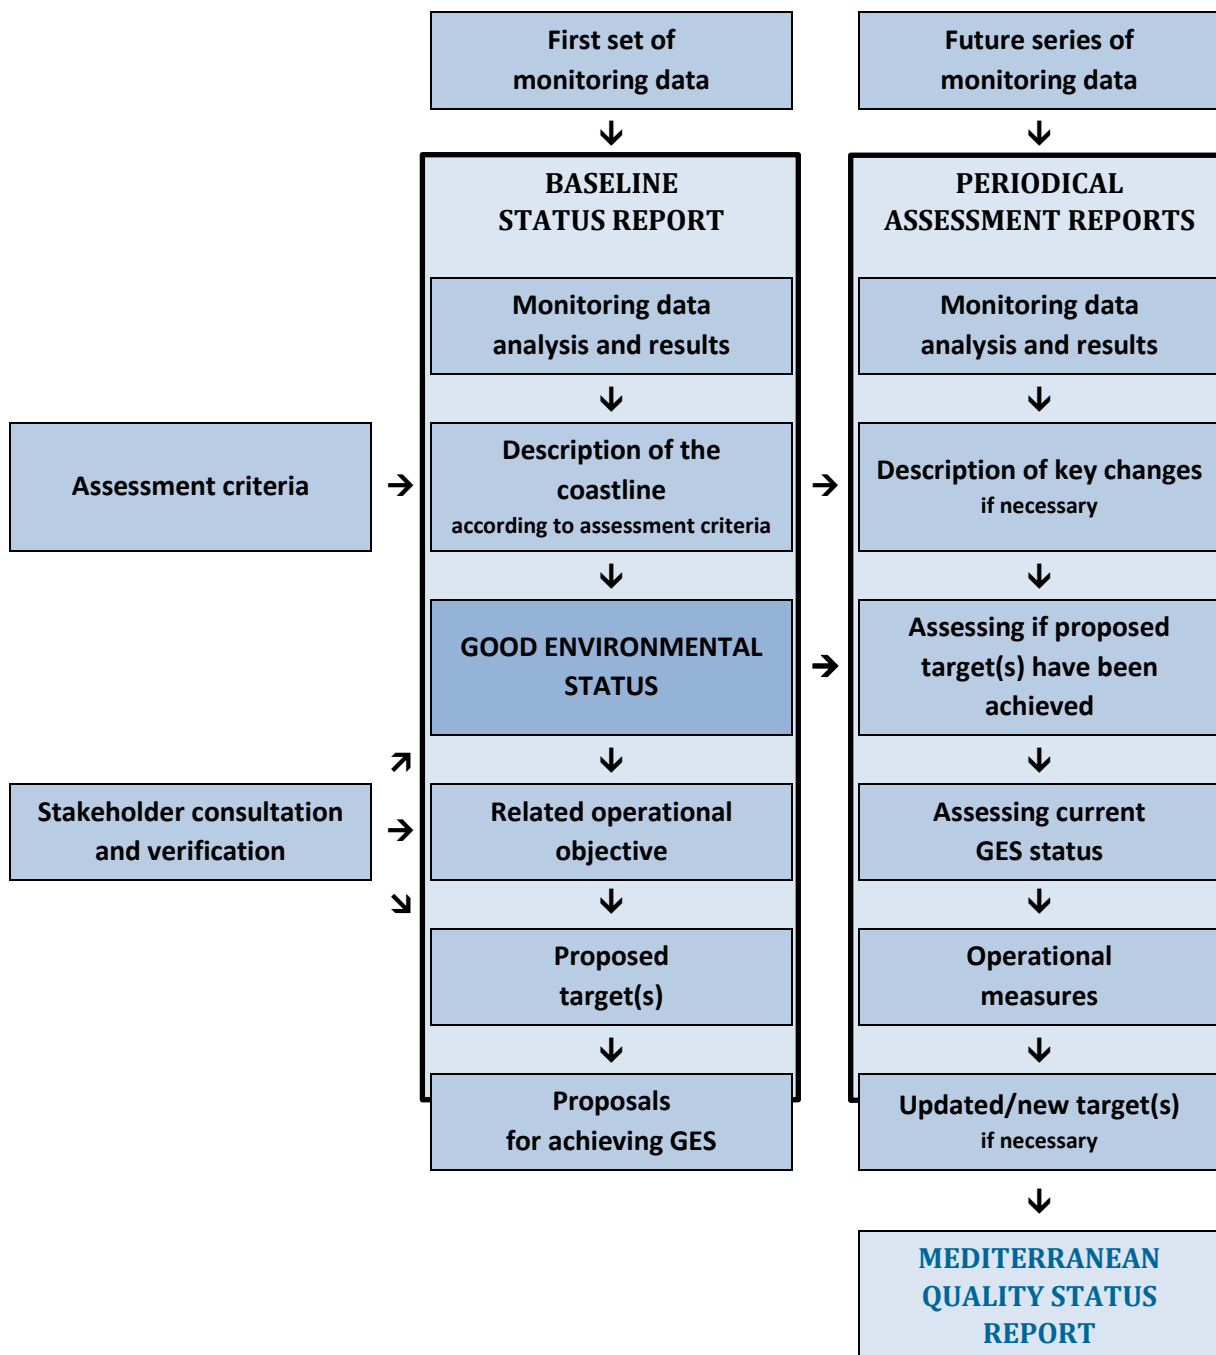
Assessment criteria

Stakeholder consultation and verification

First set of monitoring data

BASELINE STATUS REPORT

Monitoring data analysis and results

Description of the coastline
according to assessment criteria

GOOD ENVIRONMENTAL STATUS

Related operational objective

Proposed target(s)

Proposals for achieving GES

Future series of monitoring data

PERIODICAL ASSESSMENT REPORTS

Monitoring data analysis and results

Description of key changes
if necessary

Assessing if proposed target(s) have been achieved

Assessing current GES status

Operational measures

Updated/new target(s)
if necessary

MEDITERRANEAN QUALITY STATUS REPORT